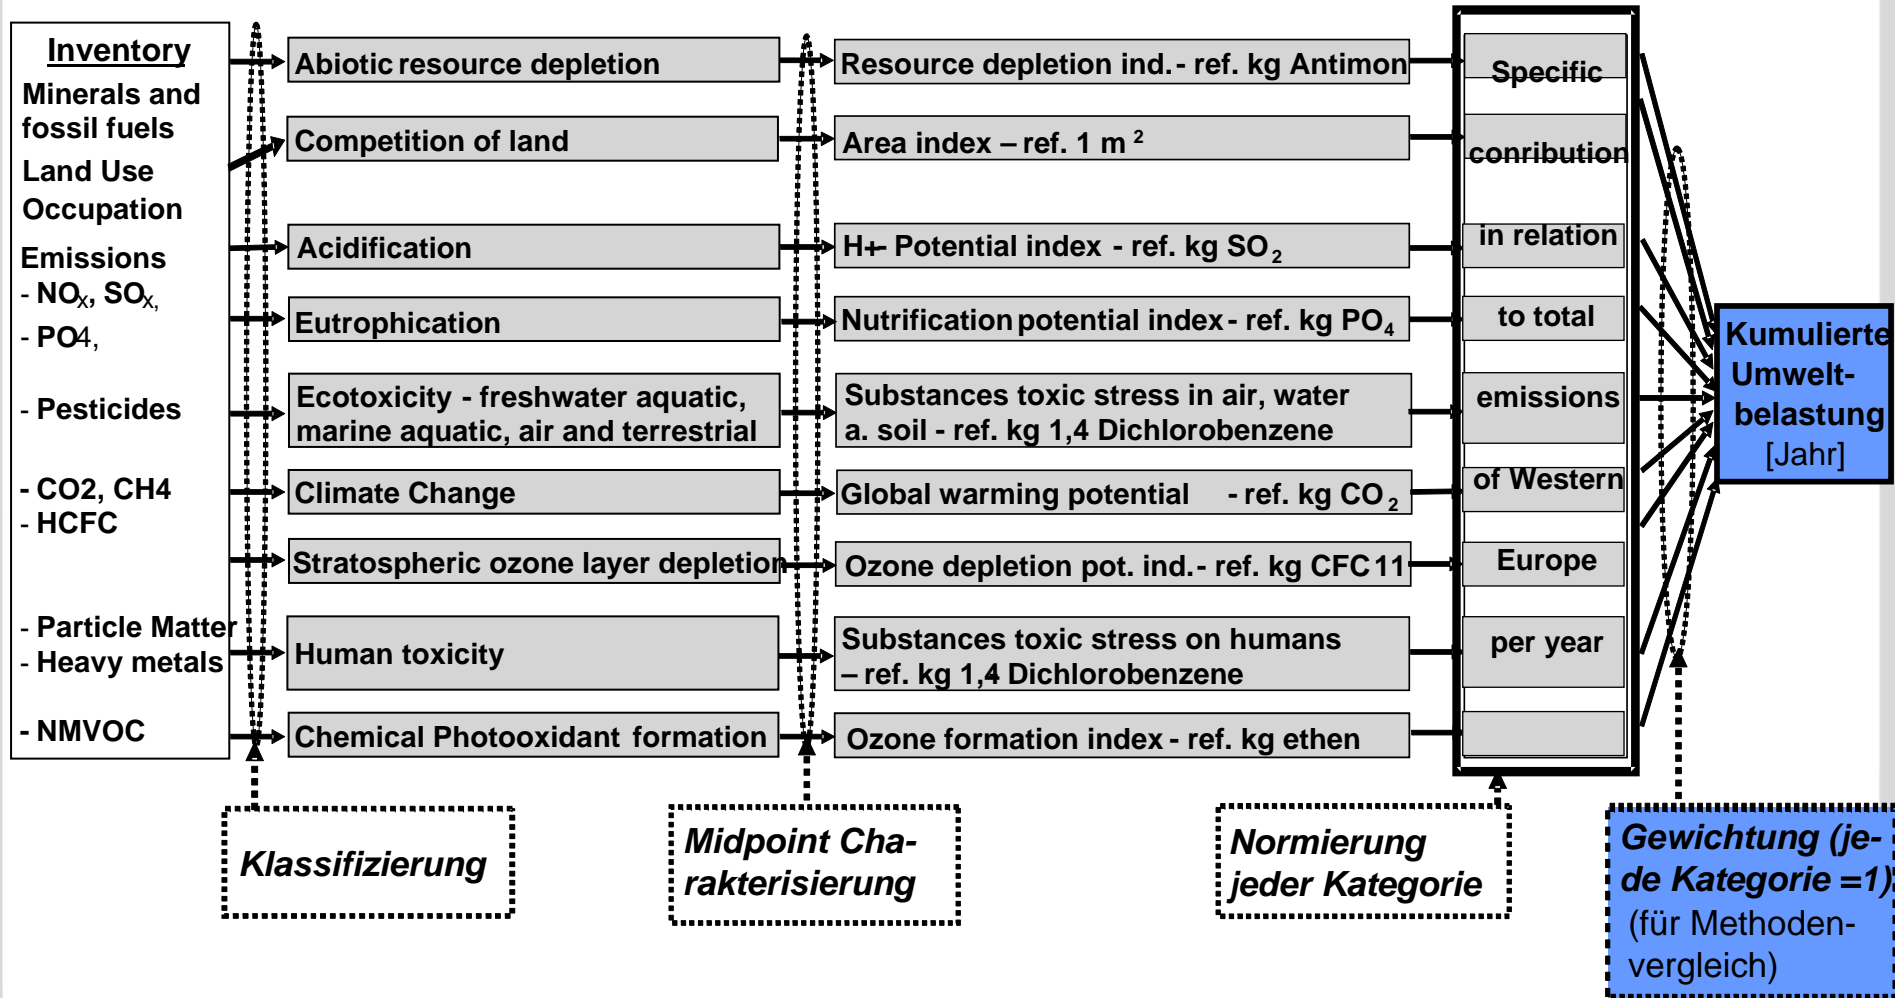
Inventory
Minerals and fossil fuels
Land Use Occupation
Emissions
- $NO_X$, $SO_X$,
- PO4,
- Pesticides
- CO2, CH4
- HCFC
- Particle Matter
- Heavy metals
- NMVOC

Abiotic resource depletion
Competition of land
Acidification
Eutrophication
Ecotoxicity - freshwater aquatic, marine aquatic, air and terrestrial
Climate Change
Stratospheric ozone layer depletion
Human toxicity
Chemical Photooxidant formation

Resource depletion ind. - ref. kg Antimon
Area index – ref. 1 $m^2$
H+ Potential index - ref. kg $SO_2$
Nutrification potential index - ref. kg $PO_4$
Substances toxic stress in air, water a. soil - ref. kg 1,4 Dichlorobenzene
Global warming potential - ref. kg $CO_2$
Ozone depletion pot. ind. - ref. kg CFC 11
Substances toxic stress on humans – ref. kg 1,4 Dichlorobenzene
Ozone formation index - ref. kg ethen

Specific
conribution
in relation
to total
emissions
of Western
Europe
per year

Kumulierte Umweltbelastung
[Jahr]

Klassifizierung

Midpoint Charakterisierung

Normierung jeder Kategorie

Gewichtung (jede Kategorie =1)
(für Methodenvergleich)